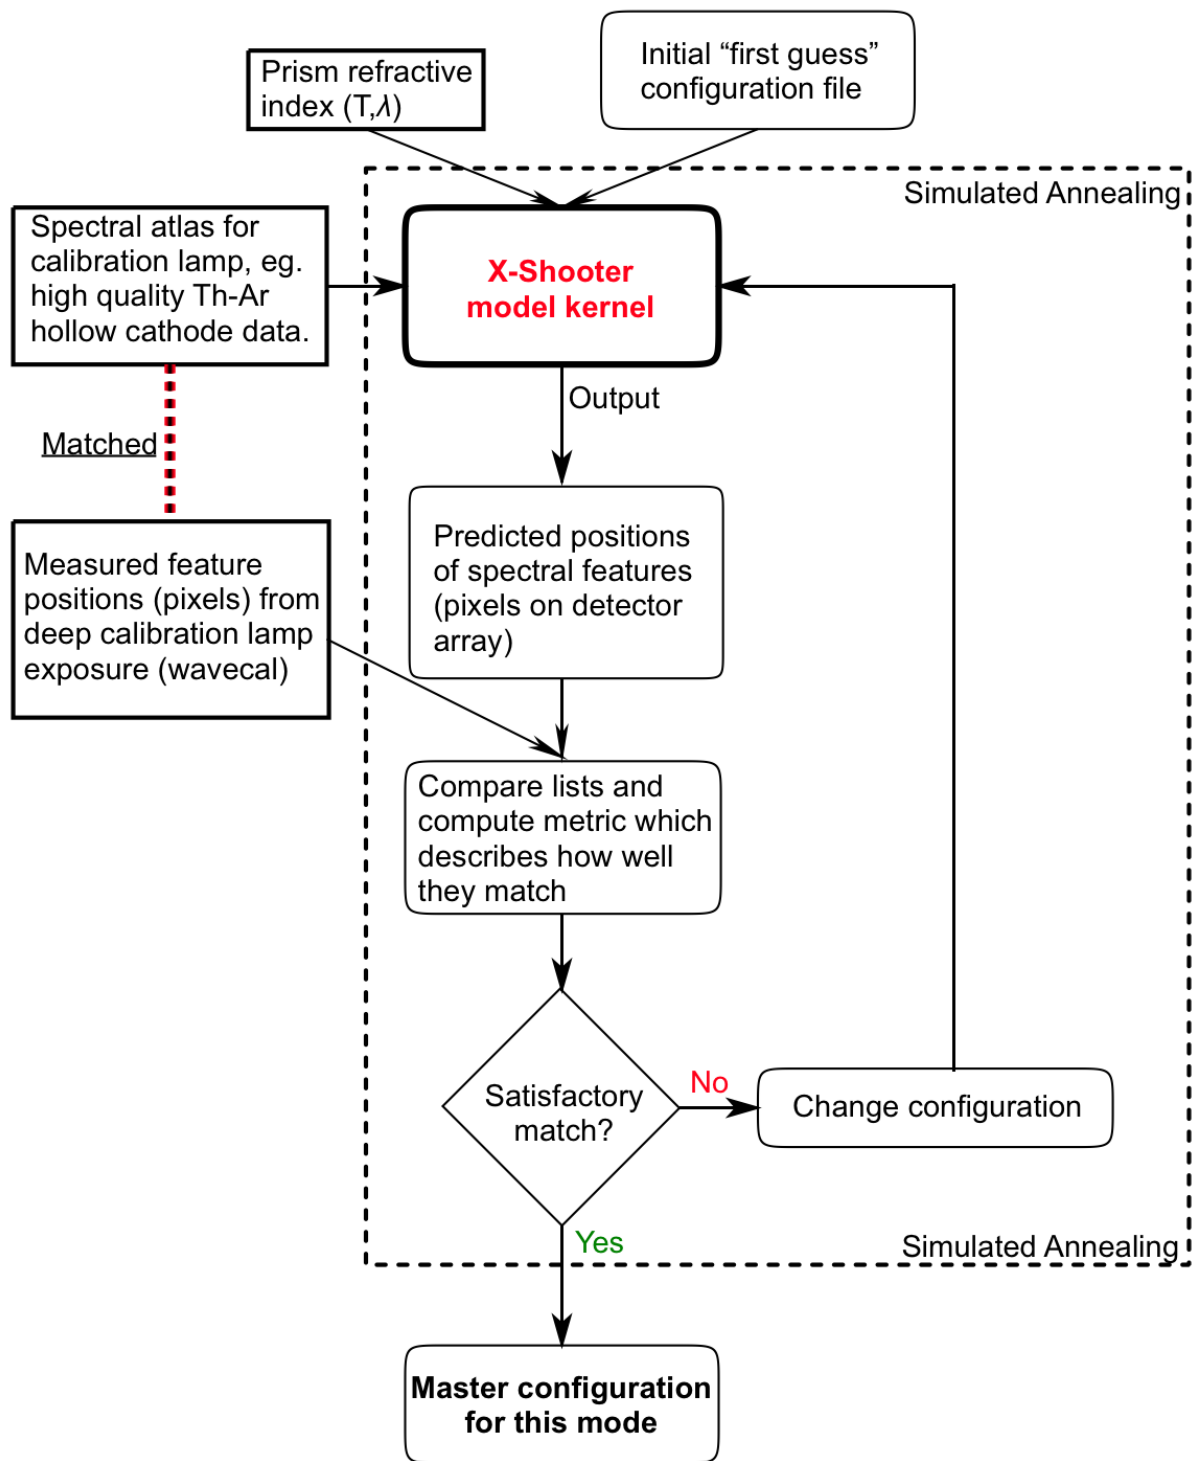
Prism refractive index (T,$\lambda$)

Initial “first guess” configuration file

Simulated Annealing

Spectral atlas for calibration lamp, eg. high quality Th-Ar hollow cathode data.

X-Shooter model kernel

Output

Matched

Measured feature positions (pixels) from deep calibration lamp exposure (wavecal)

Predicted positions of spectral features (pixels on detector array)

Compare lists and compute metric which describes how well they match

Satisfactory match?

No

Change configuration

Yes

Simulated Annealing

Master configuration for this mode